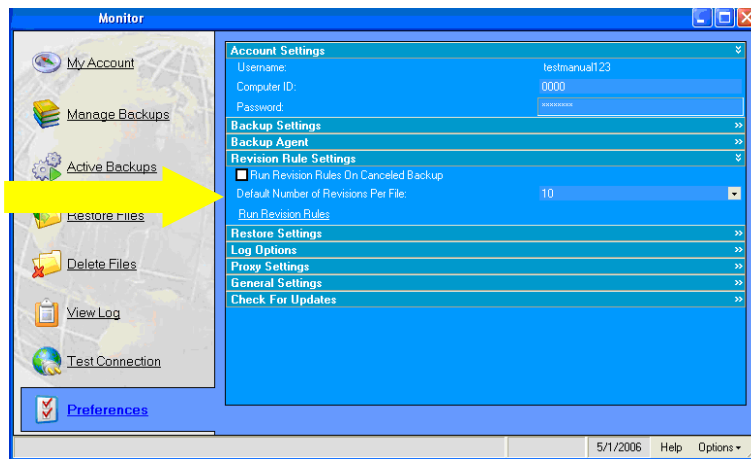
Monitor

My Account

Manage Backups

Active Backups

Restore Files

Delete Files

View Log

Test Connection

Preferences

Account Settings
Username: testmanual123
Computer ID: 0000
Password: ********
Backup Settings
Backup Agent
Revision Rule Settings
Run Revision Rules On Canceled Backup
Default Number of Revisions Per File: 10
Run Revision Rules
Restore Settings
Log Options
Proxy Settings
General Settings
Check For Updates

5/1/2006 Help Options